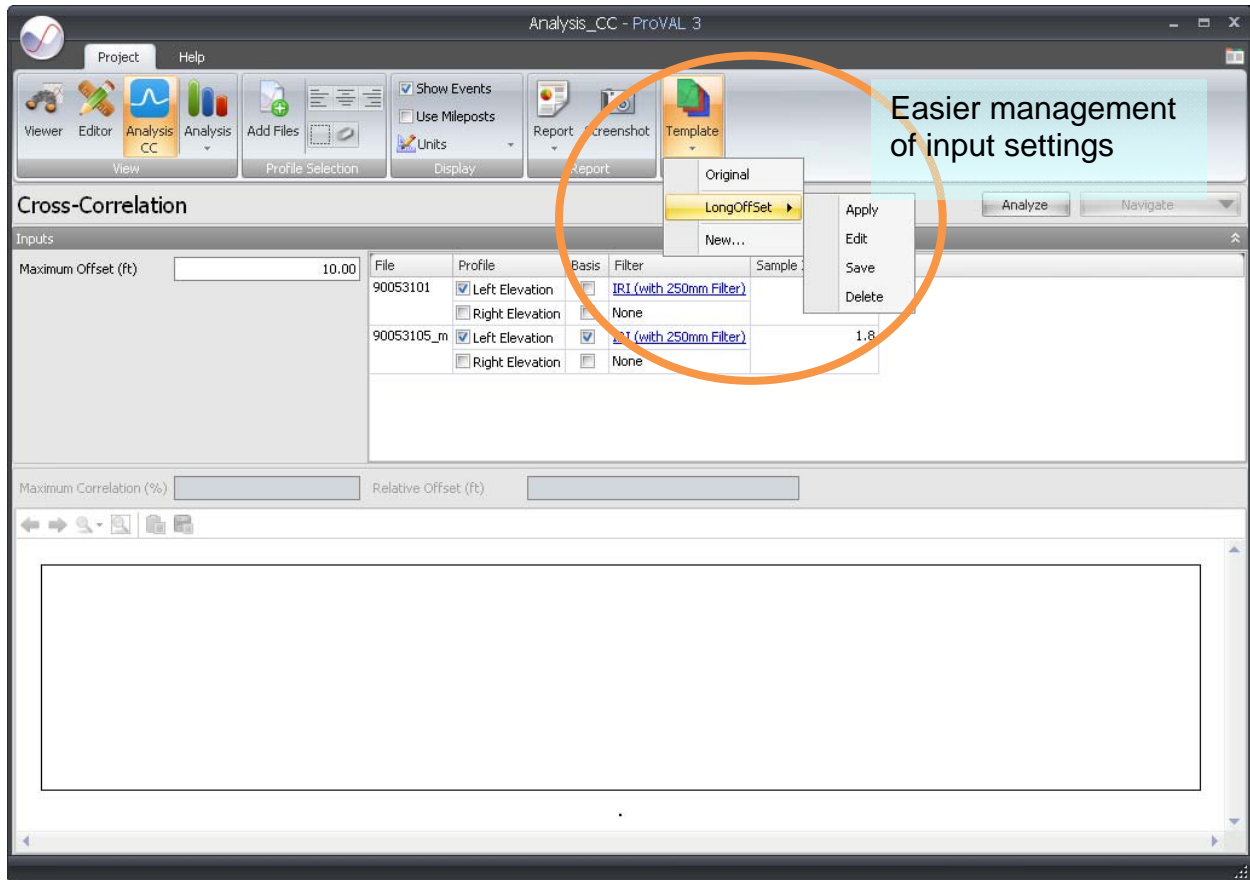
Analysis_CC - ProVAL 3

Project Help

Viewer Editor Analysis CC Analysis
View

Add Files
Profile Selection

Show Events
Use Mileposts
Units
Display

Report Screenshot
Report

Template

Original
LongOffSet
New...

Apply
Edit
Save
Delete

Easier management of input settings

Cross-Correlation

Analyze Navigate

Inputs

Maximum Offset (ft) 10.00

| File | Profile | Basis | Filter | Sample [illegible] |
|---|---|---|---|---|
| 90053101 | Left Elevation | | IRI (with 250mm Filter) | |
| | Right Elevation | | None | |
| 90053105_m | Left Elevation | | IRI (with 250mm Filter) | 1.8 |
| | Right Elevation | | None | |

Maximum Correlation (%) Relative Offset (ft)